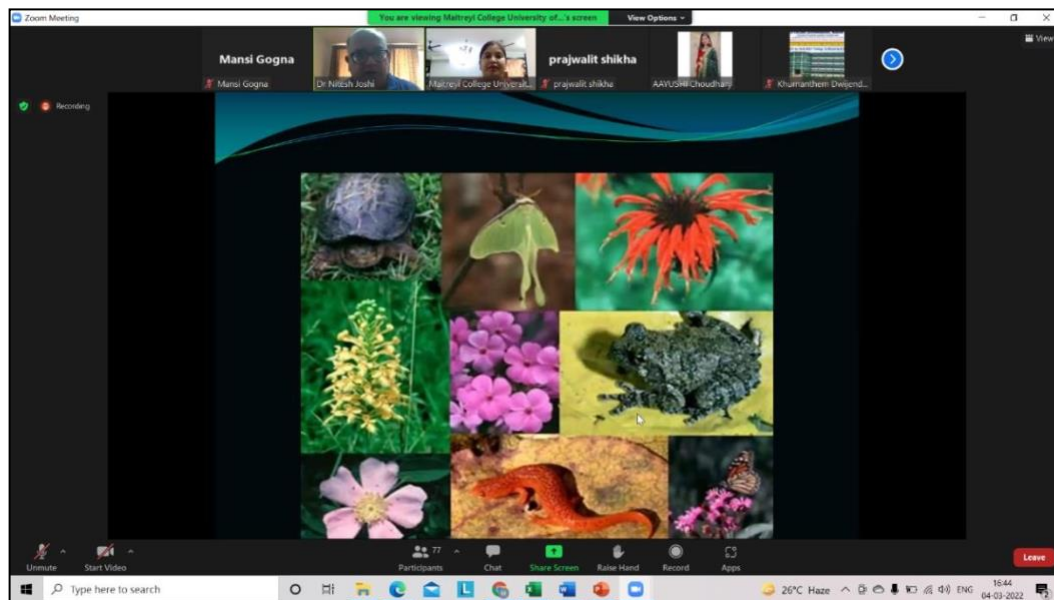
Zoom Meeting

You are viewing Maitreyi College University of...'s screen

View Options

View

Mansi Gogna

prajwalit shikha

Mansi Gogna

Dr Nitesh Joshi

Maitreyi College Universit...

prajwalit shikha

AAYUSHI Choudhary

Khumanthem Dwijend...

Recording

Unmute

Start Video

77

Participants

Chat

Share Screen

Raise Hand

Record

Apps

Leave

Type here to search

26°C Haze

ENG

16:44

04-03-2022